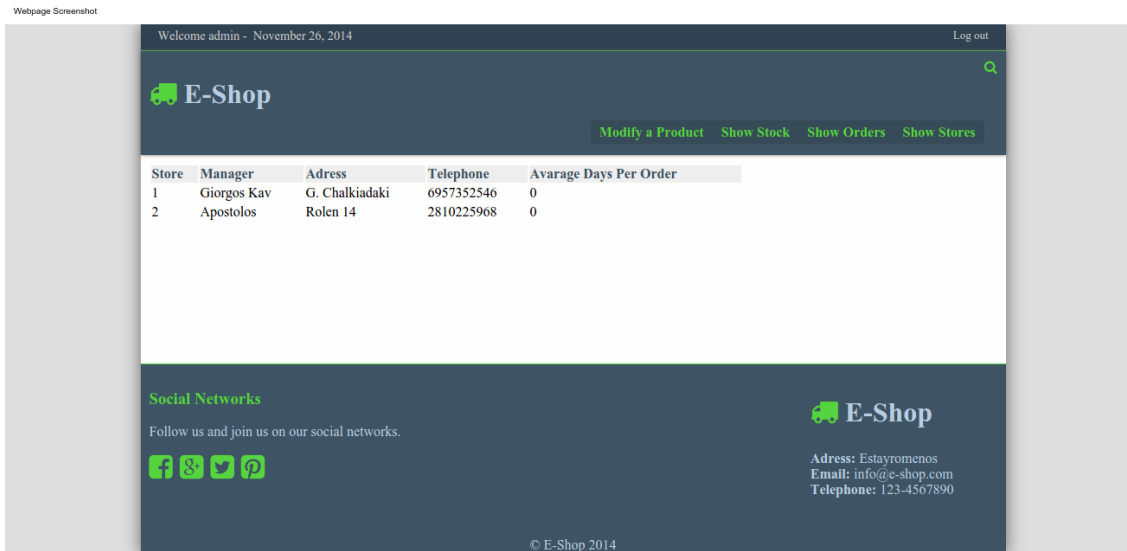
Webpage Screenshot

Welcome admin - November 26, 2014

Log out

E-Shop

Modify a Product Show Stock Show Orders Show Stores

| Store | Manager | Adress | Telephone | Avarage Days Per Order |
|---|---|---|---|---|
| 1 | Giorgos Kav | G. Chalkiadaki | 6957352546 | 0 |
| 2 | Apostolos | Rolen 14 | 2810225968 | 0 |

Social Networks

Follow us and join us on our social networks.

E-Shop

Adress: Estayromenos
Email: info@e-shop.com
Telephone: 123-4567890

© E-Shop 2014